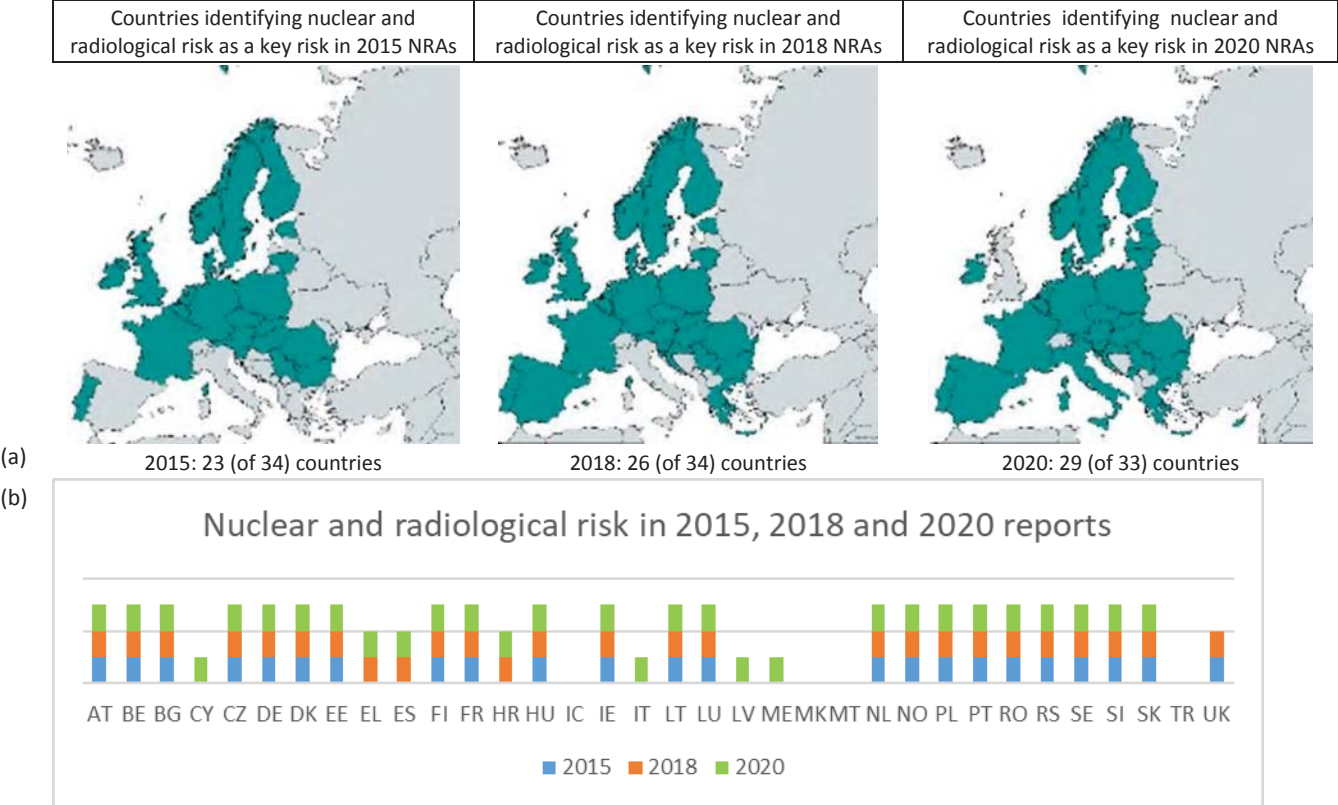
| Countries identifying nuclear and radiological risk as a key risk in 2015 NRAs | Countries identifying nuclear and radiological risk as a key risk in 2018 NRAs | Countries identifying nuclear and radiological risk as a key risk in 2020 NRAs |
|---|---|---|

(a)

2015: 23 (of 34) countries

2018: 26 (of 34) countries

2020: 29 (of 33) countries

(b)

Nuclear and radiological risk in 2015, 2018 and 2020 reports

AT BE BG CY CZ DE DK EE EL ES FI FR HR HU IC IE IT LT LU LV ME MK MT NL NO PL PT RO RS SE SI SK TR UK

2015 2018 2020